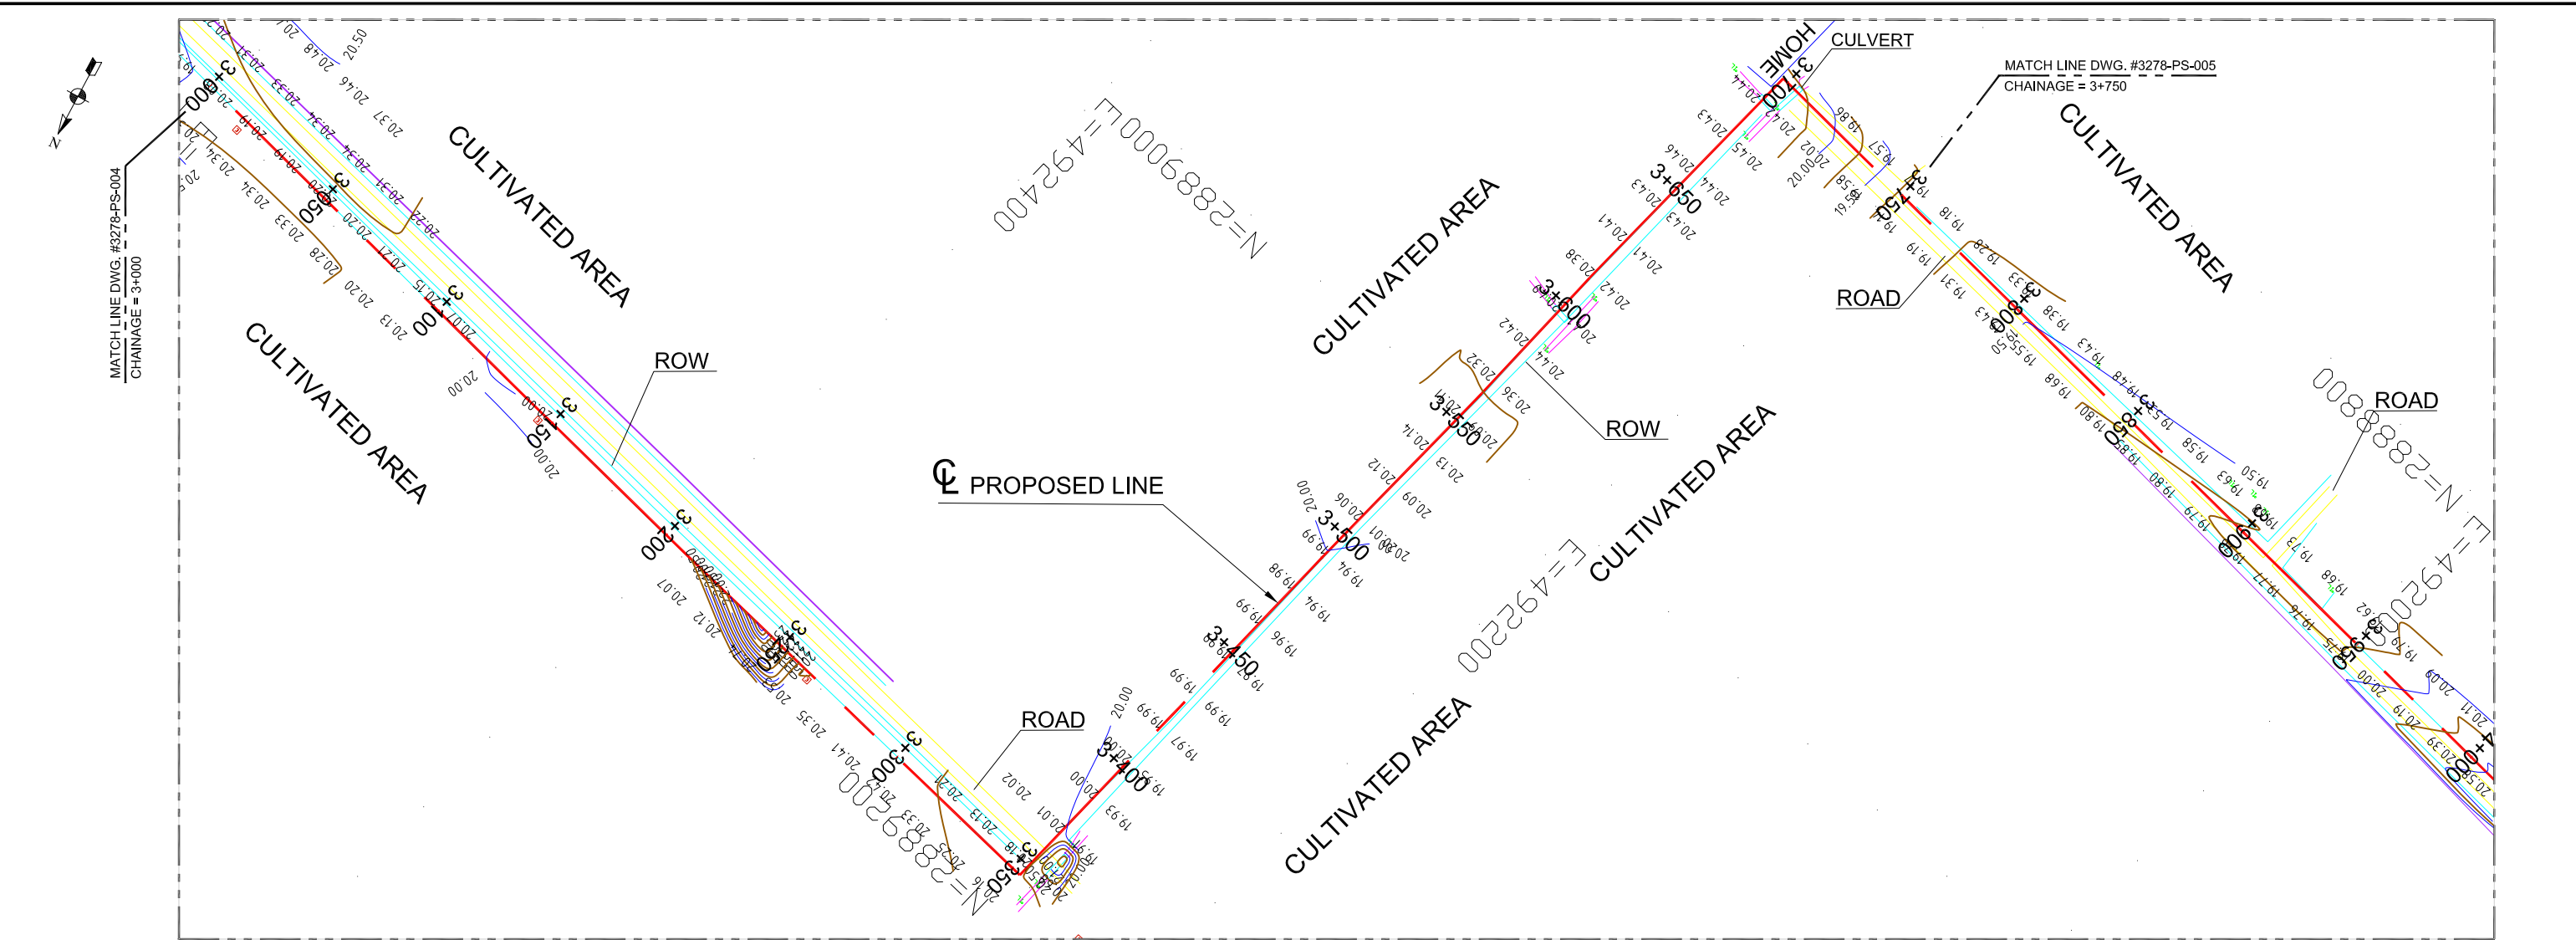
N

MATCH LINE DWG. #3278-PS-004
CHAINAGE = 3+000

3+000
3+050
3+100
3+150
3+200
3+250
3+300
3+350
3+400
3+450
3+500
3+550
3+600
3+650
3+700
3+750
3+800
3+850
3+900
3+950
4+000

CULTIVATED AREA

CULTIVATED AREA

ROW

N=2889000
E=492400

℄ PROPOSED LINE

ROAD

N=2889200

CULTIVATED AREA

CULTIVATED AREA

E=492200

CULTIVATED AREA

ROW

HOME

CULVERT

MATCH LINE DWG. #3278-PS-005
CHAINAGE = 3+750

CULTIVATED AREA

ROAD

ROAD

N=2888800
E=492000

20.50
20.48
20.46
20.37
20.34
20.33
20.31
20.22
20.20
20.19
20.28
20.21
20.15
20.13
20.07
20.00
20.00
20.00
20.07
20.12
20.35
20.41
20.13
20.02
20.01
20.00
19.93
19.97
19.99
19.99
19.96
19.94
19.98
19.99
20.00
20.06
20.09
20.12
20.13
20.14
20.36
20.32
20.42
20.44
20.38
20.41
20.43
20.46
20.44
20.43
20.45
20.02
20.00
19.86
19.57
19.58
19.61
19.18
19.19
19.31
19.28
19.33
19.38
19.43
19.48
19.50
19.55
19.58
19.63
19.68
19.80
19.79
19.77
19.76
19.75
19.73
19.68
19.62
20.00
20.07
20.11
20.39
20.58